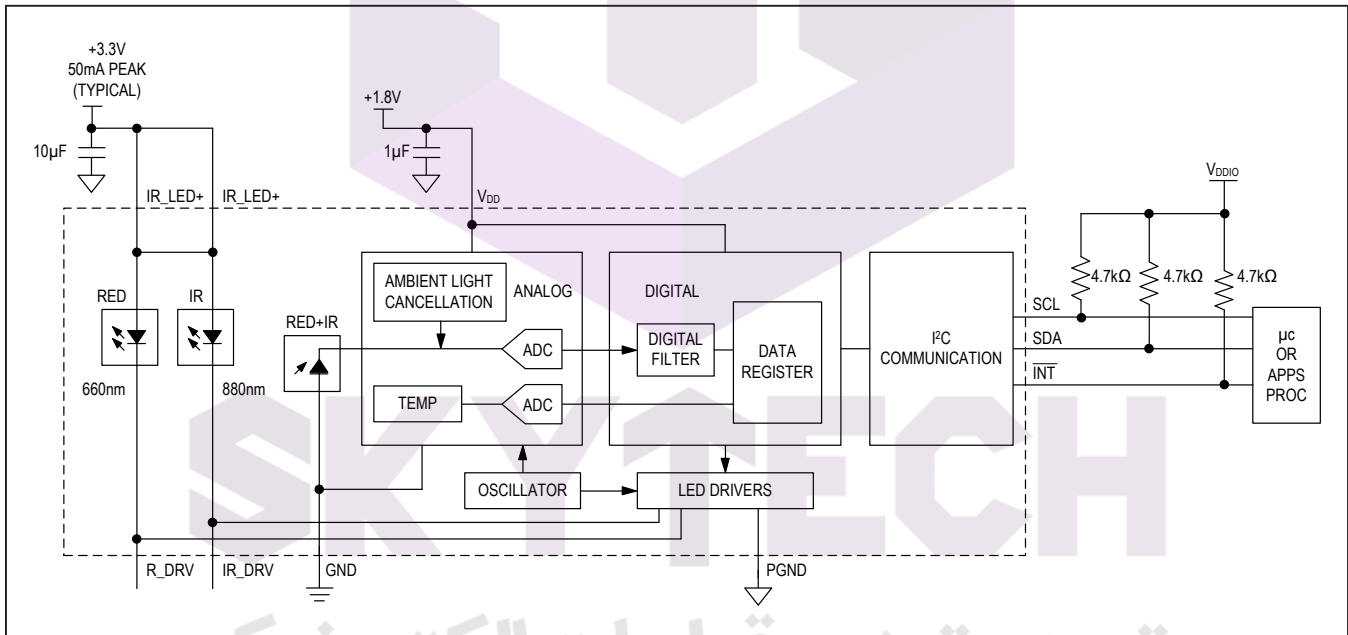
+3.3V
50mA PEAK
(TYPICAL)

10µF

+1.8V

1µF

$V_{DDIO}$

IR_LED+ IR_LED+

$V_{DD}$

AMBIENT LIGHT CANCELLATION

ANALOG

DIGITAL

4.7kΩ 4.7kΩ 4.7kΩ

RED

IR

RED+IR

ADC

DIGITAL FILTER

DATA REGISTER

$I^2C$ COMMUNICATION

SCL

SDA

$\overline{INT}$

µc OR APPS PROC

660nm

880nm

TEMP

ADC

OSCILLATOR

LED DRIVERS

R_DRV

IR_DRV

GND

PGND

SKYTECH